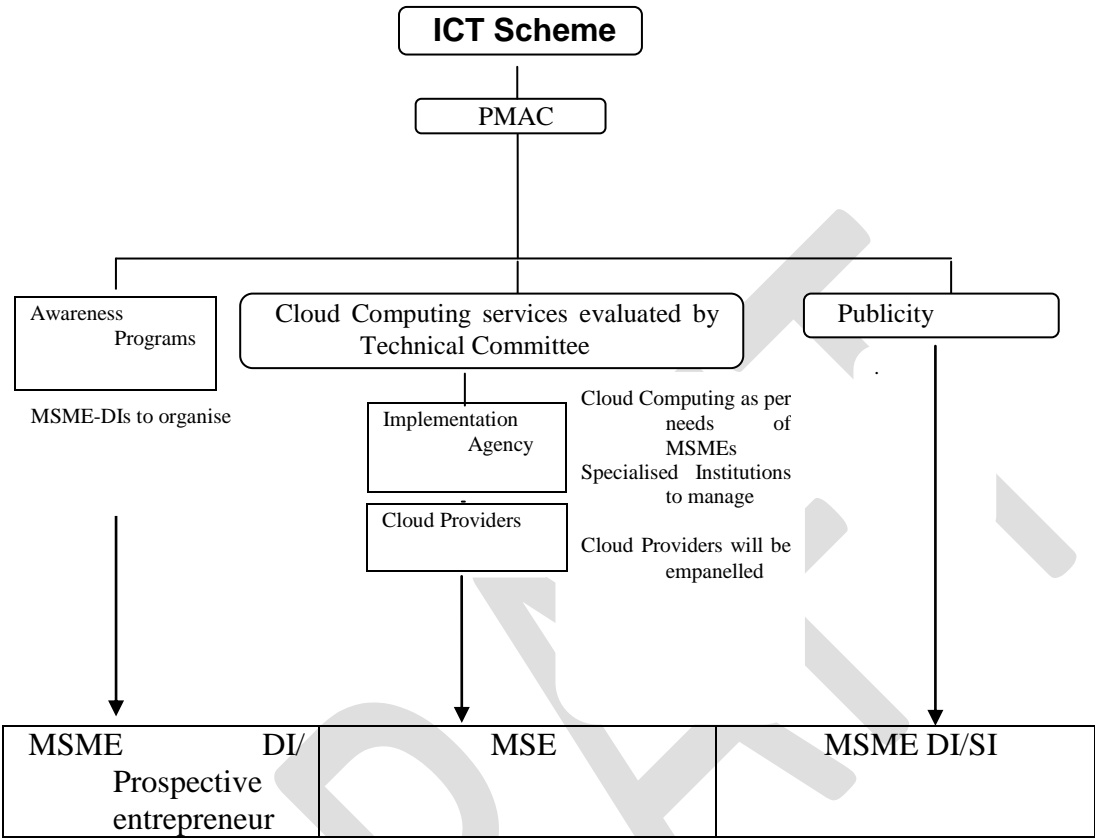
ICT Scheme

PMAC

Awareness Programs

MSME-DIs to organise

Cloud Computing services evaluated by Technical Committee

Publicity

Implementation Agency

Cloud Computing as per needs of MSMEs Specialised Institutions to manage

Cloud Providers

Cloud Providers will be empanelled

| MSME DI/ Prospective entrepreneur | MSE | MSME DI/SI |
|---|---|---|